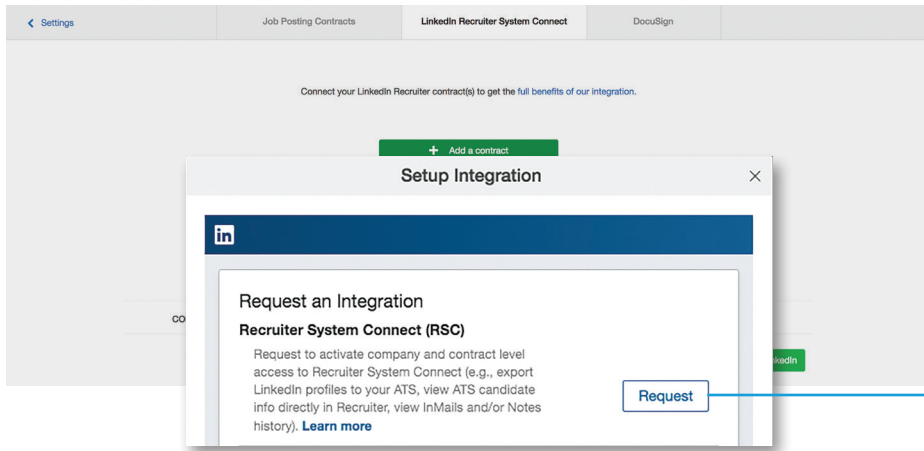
< Settings

Job Posting Contracts

LinkedIn Recruiter System Connect

DocuSign

Connect your LinkedIn Recruiter contract(s) to get the full benefits of our integration.

+ Add a contract

Setup Integration

in

Request an Integration

Recruiter System Connect (RSC)

Request to activate company and contract level access to Recruiter System Connect (e.g., export LinkedIn profiles to your ATS, view ATS candidate info directly in Recruiter, view InMails and/or Notes history). Learn more

Request

co

kedIn